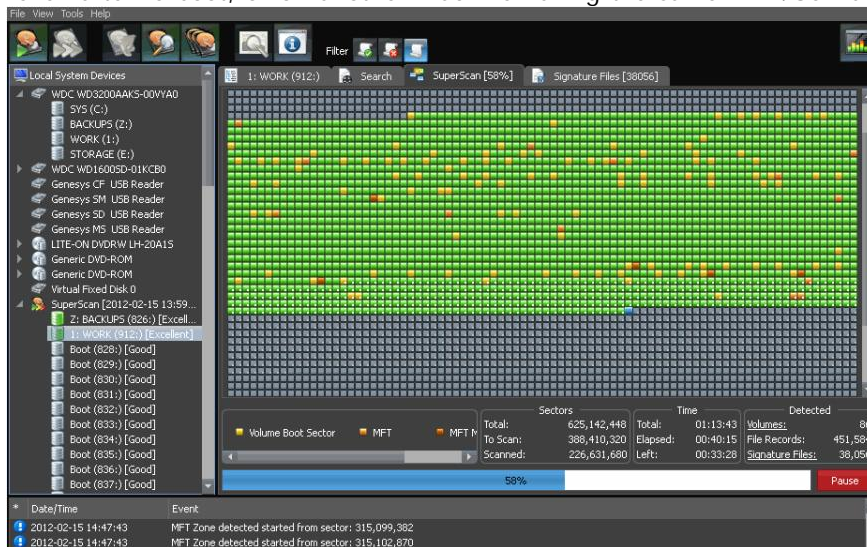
File View Tools Help

Filter

Local System Devices
WDC WD3200AAKS-00VYA0
SYS (C:)
BACKUPS (Z:)
WORK (1:)
STORAGE (E:)
WDC WD1600SD-01KCB0
Genesys CF USB Reader
Genesys SM USB Reader
Genesys SD USB Reader
Genesys MS USB Reader
LITE-ON DVDRW LH-20A1S
Generic DVD-ROM
Generic DVD-ROM
Virtual Fixed Disk 0
SuperScan [2012-02-15 13:59...
Z: BACKUPS (826:) [Excell...
1: WORK (912:) [Excellent]
Boot (828:) [Good]
Boot (829:) [Good]
Boot (830:) [Good]
Boot (831:) [Good]
Boot (832:) [Good]
Boot (833:) [Good]
Boot (834:) [Good]
Boot (835:) [Good]
Boot (836:) [Good]
Boot (837:) [Good]

1: WORK (912:) | Search | SuperScan [58%] | Signature Files [38056]

Volume Boot Sector | MFT | MFT M

| Sectors | | Time | | Detected | |
|---|---|---|---|---|---|
| Total: | 625,142,448 | Total: | 01:13:43 | Volumes: | 8 |
| To Scan: | 388,410,320 | Elapsed: | 00:40:15 | File Records: | 451,5 |
| Scanned: | 226,631,680 | Left: | 00:33:28 | Signature Files: | 38,05 |

58%

Pause

| * | Date/Time | Event |
|---|---|---|
| | 2012-02-15 14:47:43 | MFT Zone detected started from sector: 315,099,382 |
| | 2012-02-15 14:47:43 | MFT Zone detected started from sector: 315,102,870 |